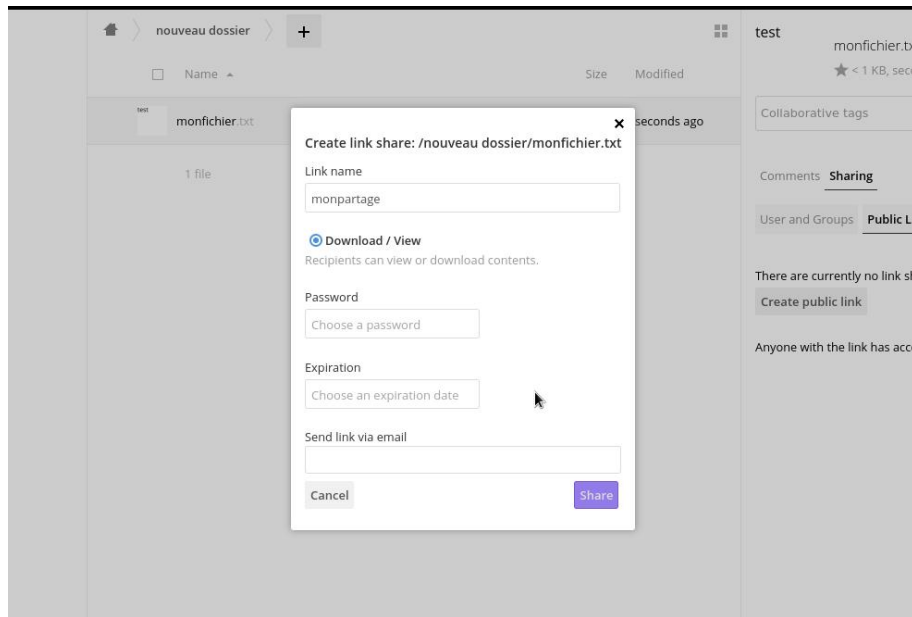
nouveau dossier +

Name ▲ Size Modified

test
monfichier.txt seconds ago

1 file

Create link share: /nouveau dossier/monfichier.txt
×

Link name

monpartage

Download / View
Recipients can view or download contents.

Password

Choose a password

Expiration

Choose an expiration date

Send link via email

Cancel Share

test
monfichier.t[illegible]
< 1 KB, sec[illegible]

Collaborative tags

Comments Sharing

User and Groups Public L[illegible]

There are currently no link s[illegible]

Create public link

Anyone with the link has acc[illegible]